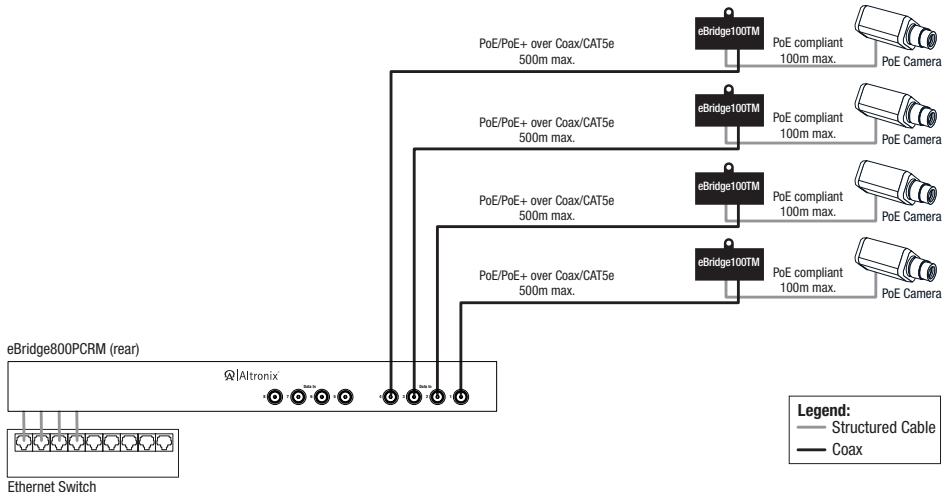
eBridge100TM

PoE/PoE+ over Coax/CAT5e
500m max.

PoE compliant
100m max.

PoE Camera

eBridge100TM

PoE/PoE+ over Coax/CAT5e
500m max.

PoE compliant
100m max.

PoE Camera

eBridge100TM

PoE/PoE+ over Coax/CAT5e
500m max.

PoE compliant
100m max.

PoE Camera

eBridge100TM

PoE/PoE+ over Coax/CAT5e
500m max.

PoE compliant
100m max.

PoE Camera

eBridge800PCRM (rear)

Altronix

Data In

Data In

Legend:
Structured Cable
Coax

Ethernet Switch